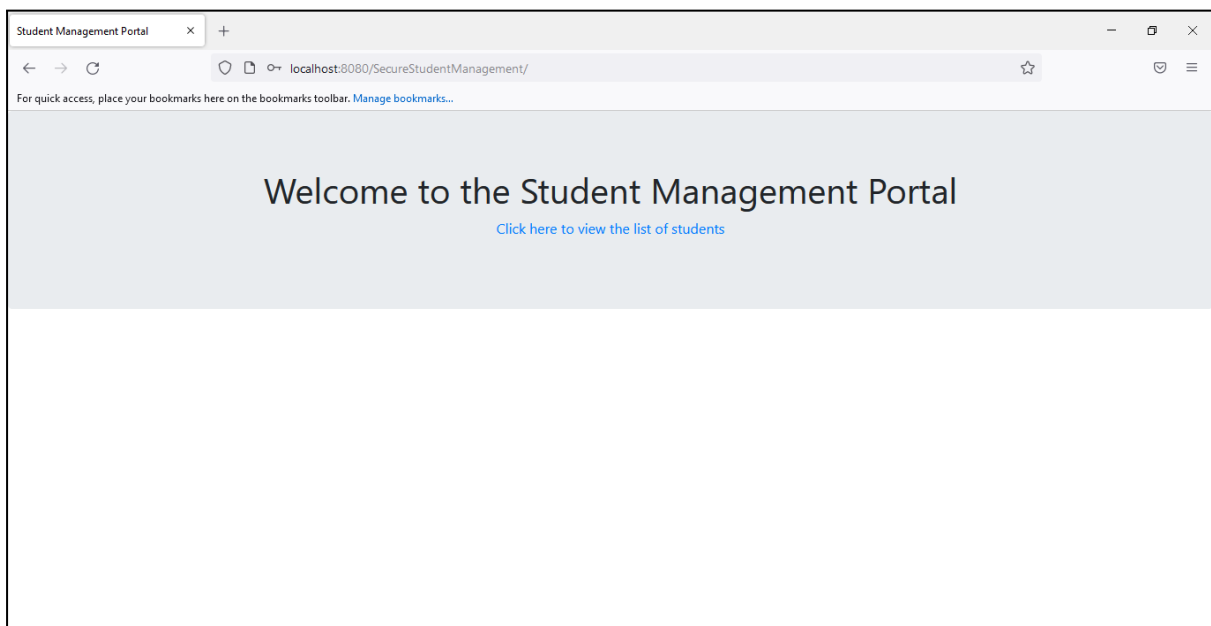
Student Management Portal

localhost:8080/SecureStudentManagement/

For quick access, place your bookmarks here on the bookmarks toolbar. Manage bookmarks...

Welcome to the Student Management Portal

Click here to view the list of students